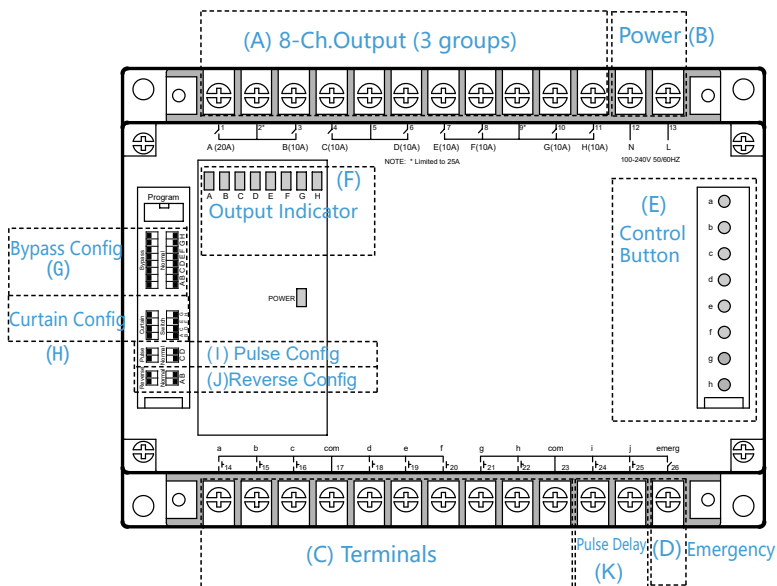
(A) 8-Ch.Output (3 groups)

Power (B)

1 2* 3 4 5 6 7 8 9* 10 11 12 13

A (20A) B(10A) C(10A) D(10A) E(10A) F(10A) G(10A) H(10A) N L

NOTE: * Limited to 25A

100-240V 50/60HZ

Program

A B C D E F G H (F)

Output Indicator

Bypass Config (G)

Bypass Norm

Curtain Config

Curtain Switch

(H)

(I) Pulse Config

Pulse Norm

(J)Reverse Config

Reverse Norm

POWER

(E) Control Button

a b c d e f g h

a b c com d e f g h com i j emerg

14 15 16 17 18 19 20 21 22 23 24 25 26

(C) Terminals

Pulse Delay (K)

(D) Emergency